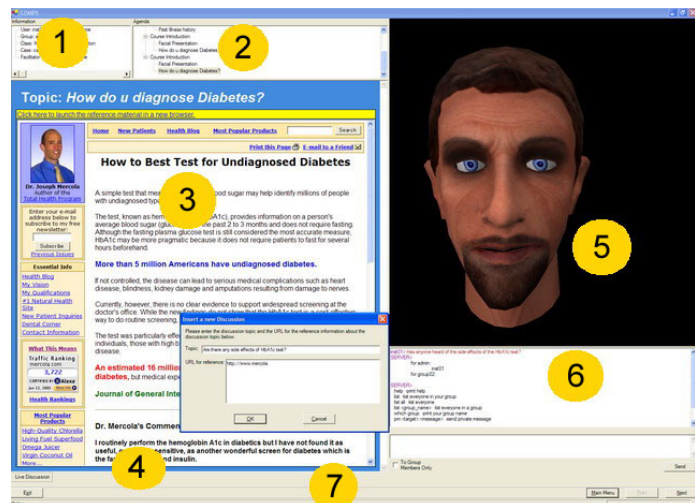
CDAPS

Information

User na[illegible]
Group: a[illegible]
Class: N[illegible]
Case: co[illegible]
Facilitat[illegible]

1

Agenda

Past Illness history
Course Introduction
Facial Presentation
How do u diagnose Diabetes
Course Introduction
Facial Presentation
How do u diagnose Diabetes?

2

Topic: How do u diagnose Diabetes?

Click here to launch the reference material in a new browser.

Home New Patients Health Blog Most Popular Products Search

Print this Page E-mail to a Friend

Dr. Joseph Mercola
Author of the Total Health Program

Enter your e-mail address below to subscribe to my free newsletter:

Subscribe
Previous Issues

Essential Info
Health Blog
My Vision
My Qualifications
#1 Natural Health Site
New Patient Inquiries
Dental Corner
Contact Information

What This Means
Traffic Ranking
mercola.com
3,722

Health Rankings

Most Popular Products
High-Quality Chlorella
Living Fuel Superfood
Omega Juicer
Virgin Coconut Oil
More...

How to Best Test for Undiagnosed Diabetes

3

A simple test that mea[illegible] blood sugar may help identify millions of people with undiagnosed type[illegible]

The test, known as hem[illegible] A1c), provides information on a person's average blood sugar (glu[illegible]) the past 2 to 3 months and does not require fasting. Although the fasting plasma glucose test is still considered the most accurate measure, HbA1c may be more pragmatic because it does not require patients to fast for several hours beforehand.

More than 5 million Americans have undiagnosed diabetes.

If not controlled, the disease can lead to serious medical complications such as heart disease, blindness, kidney damage and amputations resulting from damage to nerves.

Currently, however, there is no clear evidence to support widespread screening at the doctor's office. While the new findings do not show that the HbA1c test is a cost-effective way to do routine screening, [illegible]

The test was particularly effe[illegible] individuals, those with high b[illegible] disease.

An estimated 16 milli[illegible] diabetes, but medical expe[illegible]

Journal of General Inte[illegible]

Dr. Mercola's Comme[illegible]

I routinely perform the hemoglobin A1c in diabetics but I have not found it as useful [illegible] sensitive, as another wonderful screen for diabetes which is the fa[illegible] and insulin.

4

Insert a new Discussion

Please enter the discussion topic and the URL for the reference information about the discussion topic below:

Topic: Are there any side effects of HbA1c test?

URL for reference: http://www.mercola

OK Cancel

5

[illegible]: Has anyone heard of the side-effects of the HbA1c test?

for admin
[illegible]
for group02

help: print help
list all: list everyone
list: list everyone in your group
list <group_name>: list everyone in a group
which group: print your group name
pm <target> <message>: send private message

6

To Group
Members Only

Send

Live Discussion

Exit

7

Main Menu Back Next